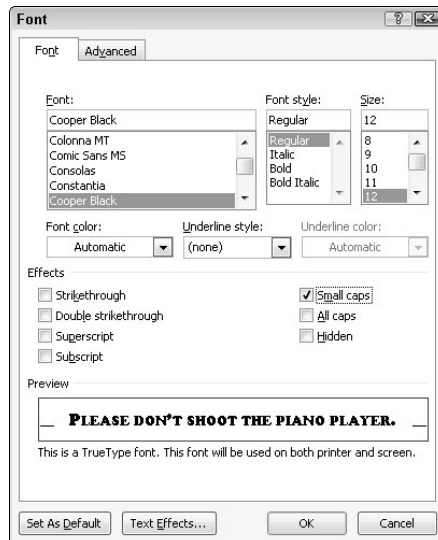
Font

Font Advanced

Font:
Cooper Black
Colonna MT
Comic Sans MS
Consolas
Constantia
Cooper Black

Font style:
Regular
Regular
Italic
Bold
Bold Italic

Size:
12
8
9
10
11
12

Font color:
Automatic

Underline style:
(none)

Underline color:
Automatic

Effects

Strikethrough
Double strikethrough
Superscript
Subscript

Small caps
All caps
Hidden

Preview

PLEASE DON'T SHOOT THE PIANO PLAYER.

This is a TrueType font. This font will be used on both printer and screen.

Set As Default
Text Effects...
OK
Cancel